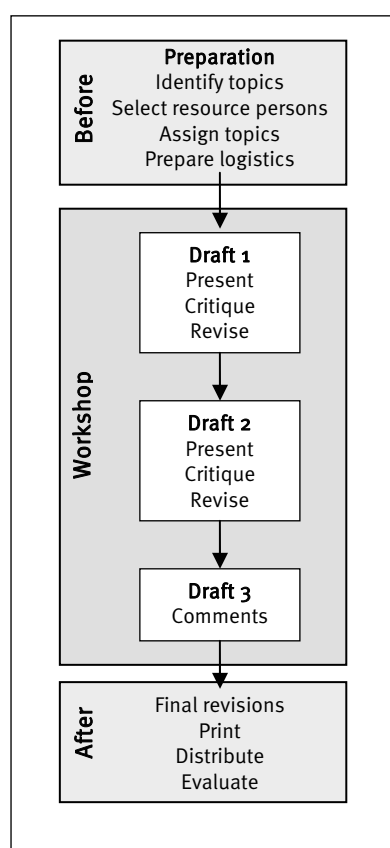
Before

Preparation
Identify topics
Select resource persons
Assign topics
Prepare logistics

Workshop

Draft 1
Present
Critique
Revise

Draft 2
Present
Critique
Revise

Draft 3
Comments

After

Final revisions
Print
Distribute
Evaluate